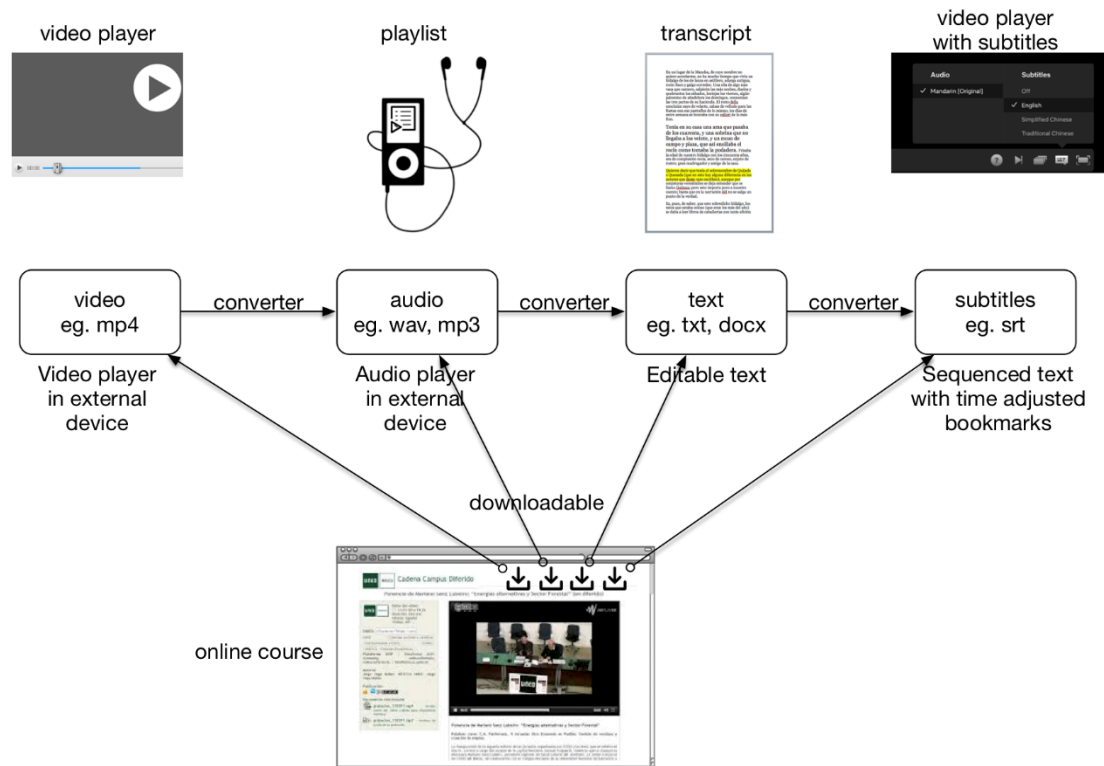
video player

playlist

transcript

video player with subtitles

Audio

✓ Mandarin (Original)

Subtitles

Off

✓ English

Simplified Chinese

Traditional Chinese

video eg. mp4

converter

audio eg. wav, mp3

converter

text eg. txt, docx

converter

subtitles eg. srt

Video player in external device

Audio player in external device

Editable text

Sequenced text with time adjusted bookmarks

downloadable

Cadena Campus Diferido

online course